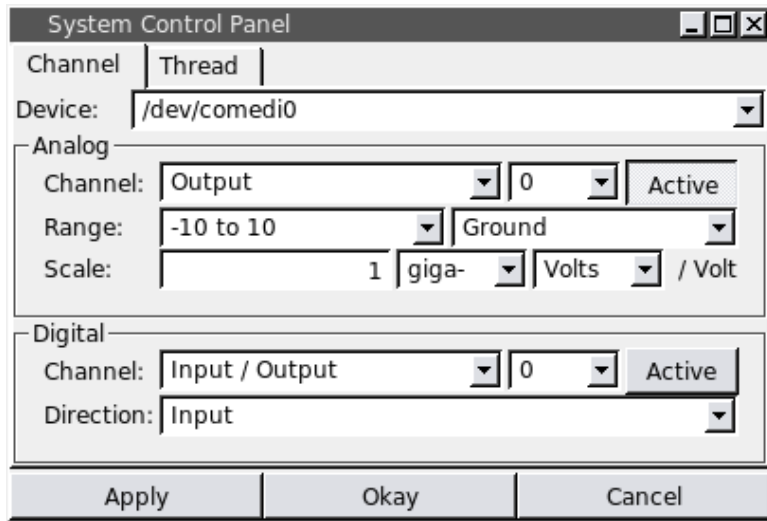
System Control Panel

Channel Thread

Device: /dev/comedi0

Analog

Channel: Output 0 Active

Range: -10 to 10 Ground

Scale: 1 giga- Volts / Volt

Digital

Channel: Input / Output 0 Active

Direction: Input

Apply Okay Cancel